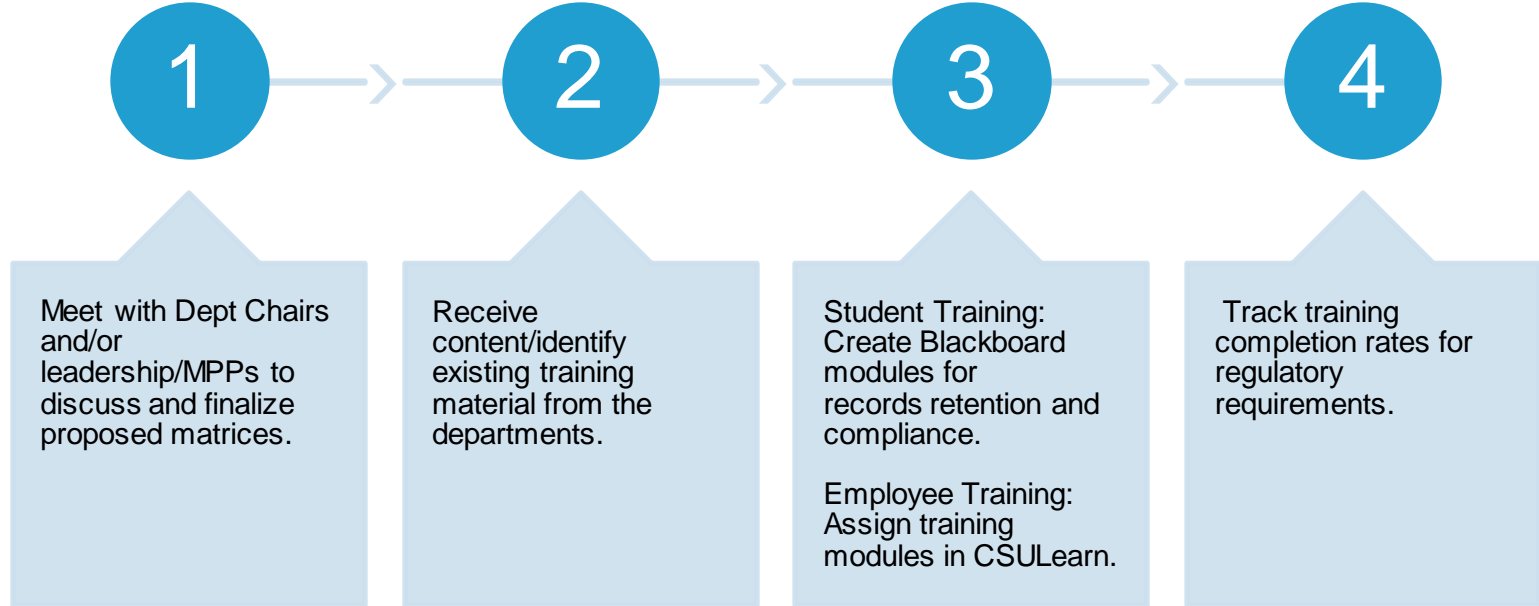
1

2

3

4

Meet with Dept Chairs and/or leadership/MPPs to discuss and finalize proposed matrices.

Receive content/identify existing training material from the departments.

Student Training: Create Blackboard modules for records retention and compliance.

Employee Training: Assign training modules in CSULearn.

Track training completion rates for regulatory requirements.